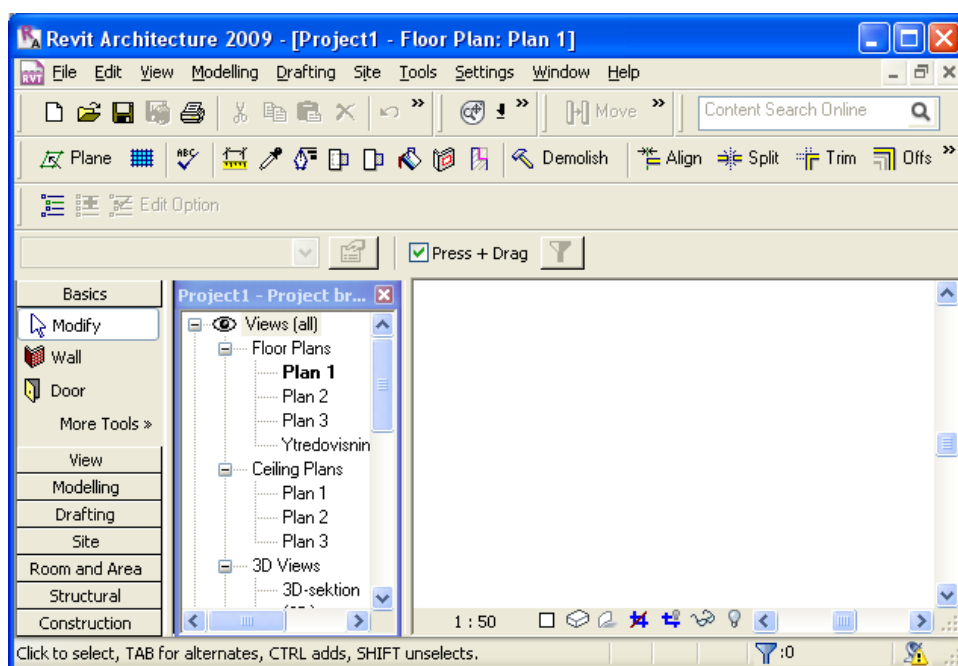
Revit Architecture 2009 - [Project1 - Floor Plan: Plan 1]

File Edit View Modelling Drafting Site Tools Settings Window Help

Move

Content Search Online

Plane Demolish Align Split Trim Offs

Edit Option

Press + Drag

Basics
Modify
Wall
Door
More Tools »
View
Modelling
Drafting
Site
Room and Area
Structural
Construction

Project1 - Project br...

Views (all)
Floor Plans
Plan 1
Plan 2
Plan 3
Ytredovisnin
Ceiling Plans
Plan 1
Plan 2
Plan 3
3D Views
3D-sektion

1 : 50

Click to select, TAB for alternates, CTRL adds, SHIFT unselects.

:0